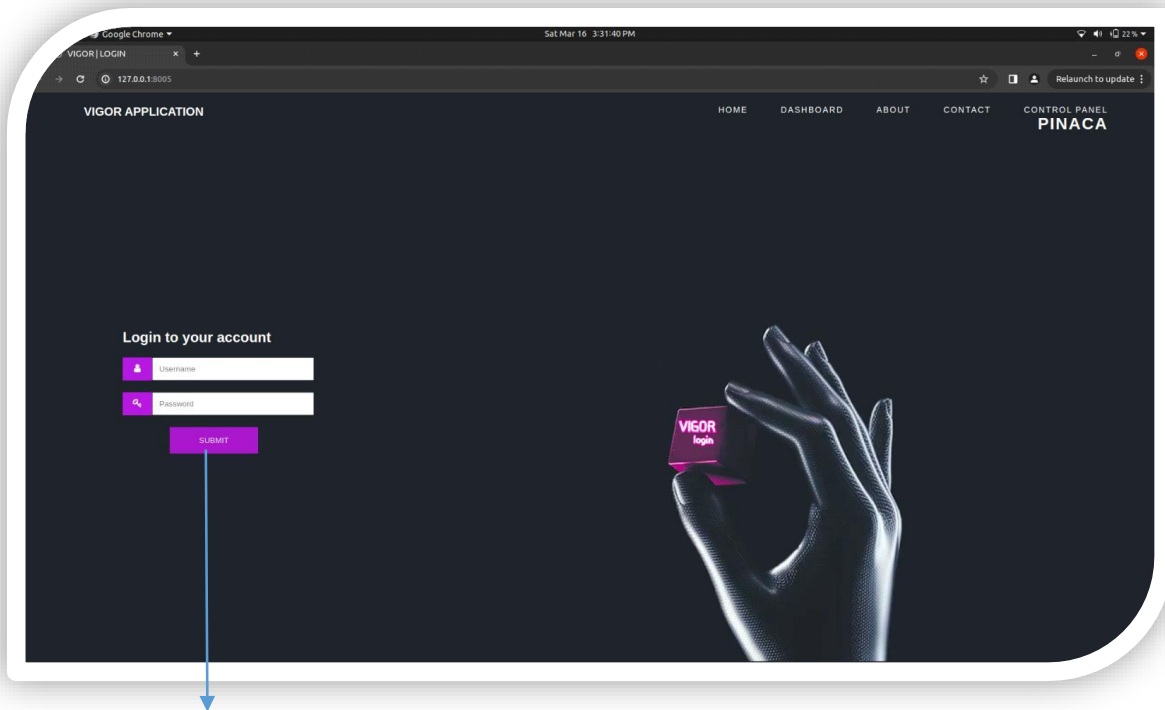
Google Chrome
Sat Mar 16 3:31:40 PM
22 %
VIGOR | LOGIN
127.0.0.1:8005
Relaunch to update
VIGOR APPLICATION
HOME
DASHBOARD
ABOUT
CONTACT
CONTROL PANEL
PINACA
Login to your account
Username
Password
SUBMIT
VIGOR
login